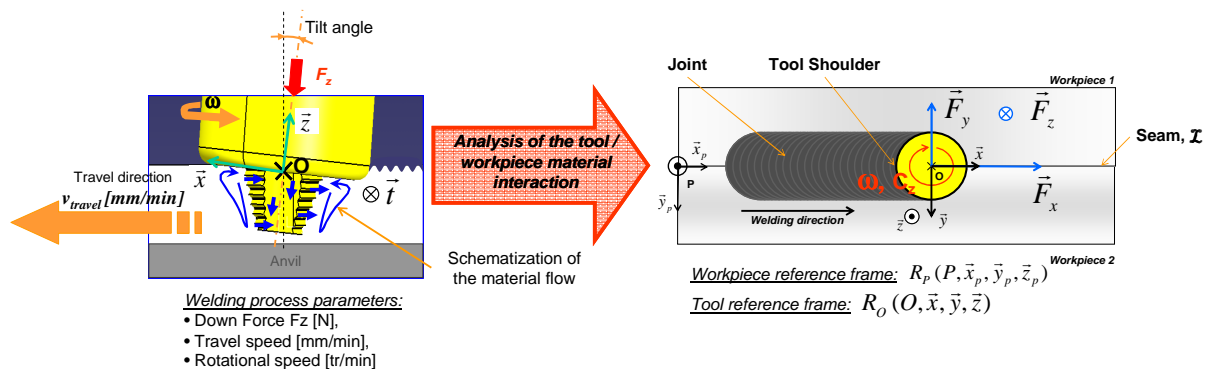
Tilt angle

$F_z$

ω

$\vec{z}$

O

$\vec{x}$

$\otimes \vec{t}$

Travel direction

$v_{travel}$ [mm/min]

Anvil

Schematization of the material flow

Welding process parameters:

• Down Force Fz [N],

• Travel speed [mm/min],

• Rotational speed [tr/min]

Analysis of the tool / workpiece material interaction

Joint

Tool Shoulder

Workpiece 1

$\vec{F}_y$

$\otimes$ $\vec{F}_z$

Seam, $\mathfrak{T}$

$\vec{x}_p$

P

$\vec{y}_p$

ω, $C_z$

O

$\vec{x}$

$\vec{F}_x$

Welding direction

$\vec{z}$

$\vec{y}$

Workpiece 2

Workpiece reference frame: $R_P(P, \vec{x}_p, \vec{y}_p, \vec{z}_p)$

Tool reference frame: $R_O(O, \vec{x}, \vec{y}, \vec{z})$